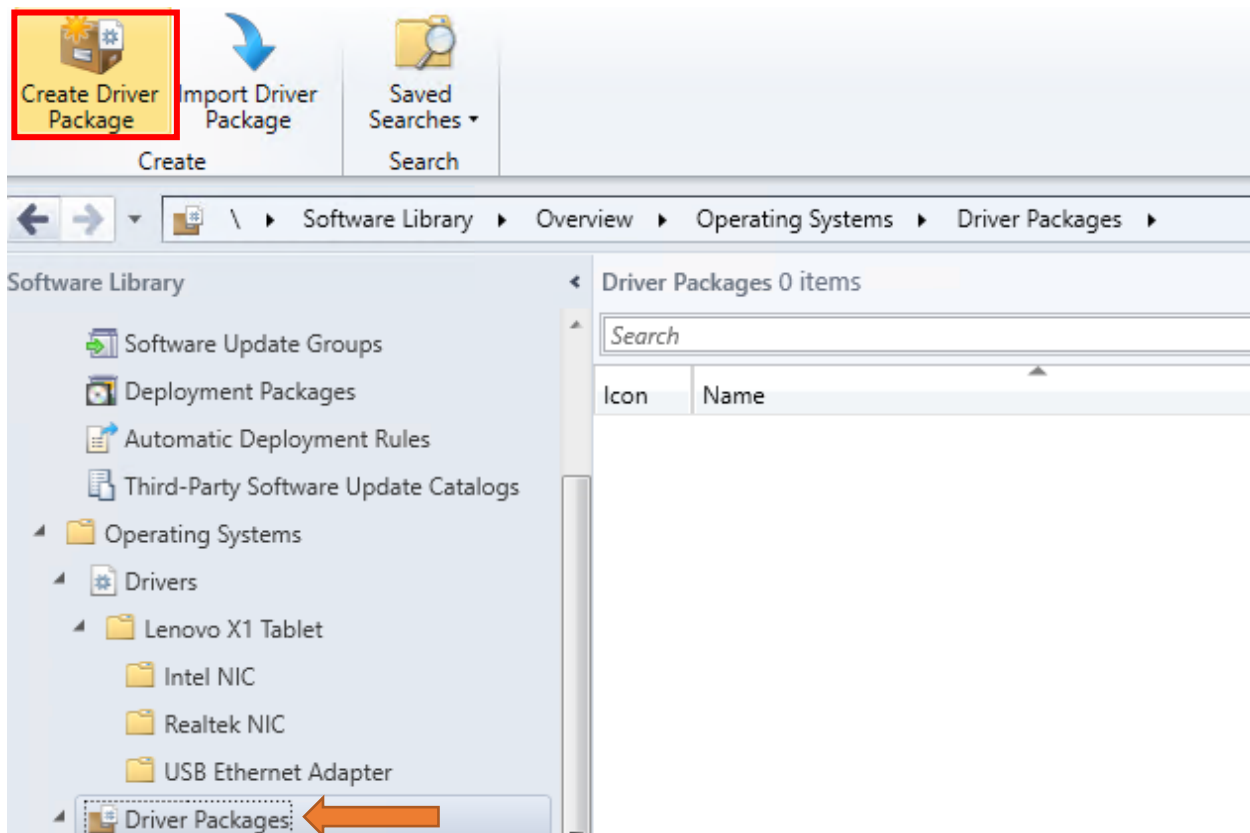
Create Driver Package
Import Driver Package
Create
Saved Searches ▾
Search

\ ▸ Software Library ▸ Overview ▸ Operating Systems ▸ Driver Packages ▸

Software Library

Software Update Groups
Deployment Packages
Automatic Deployment Rules
Third-Party Software Update Catalogs
Operating Systems
Drivers
Lenovo X1 Tablet
Intel NIC
Realtek NIC
USB Ethernet Adapter
Driver Packages

Driver Packages 0 items
Search

| Icon | Name |
|---|---|